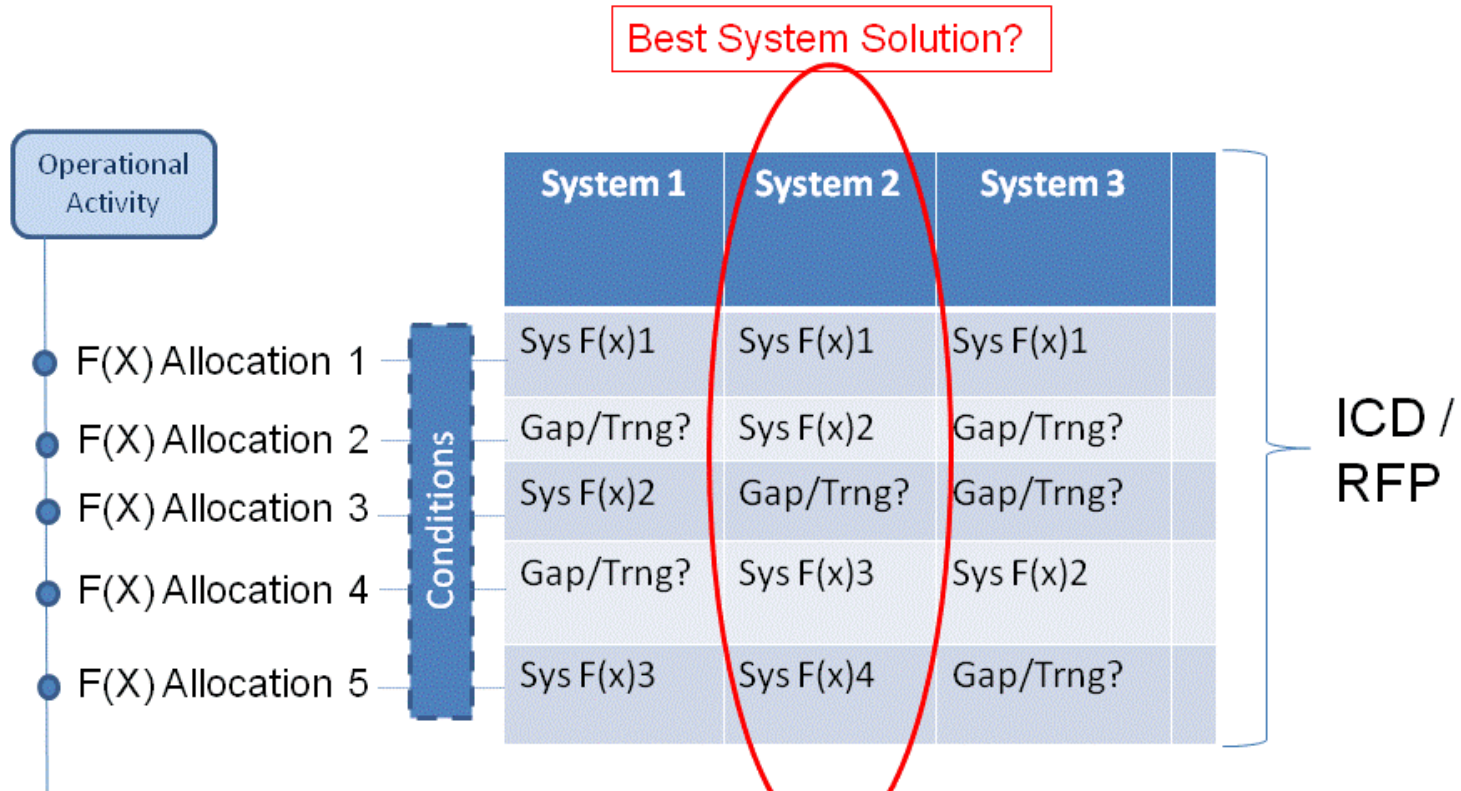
Best System Solution?

Operational Activity

F(X) Allocation 1
F(X) Allocation 2
F(X) Allocation 3
F(X) Allocation 4
F(X) Allocation 5

Conditions

| System 1 | System 2 | System 3 | |
|---|---|---|---|
| Sys F(x)1 | Sys F(x)1 | Sys F(x)1 | |
| Gap/Trng? | Sys F(x)2 | Gap/Trng? | |
| Sys F(x)2 | Gap/Trng? | Gap/Trng? | |
| Gap/Trng? | Sys F(x)3 | Sys F(x)2 | |
| Sys F(x)3 | Sys F(x)4 | Gap/Trng? | |

ICD / RFP